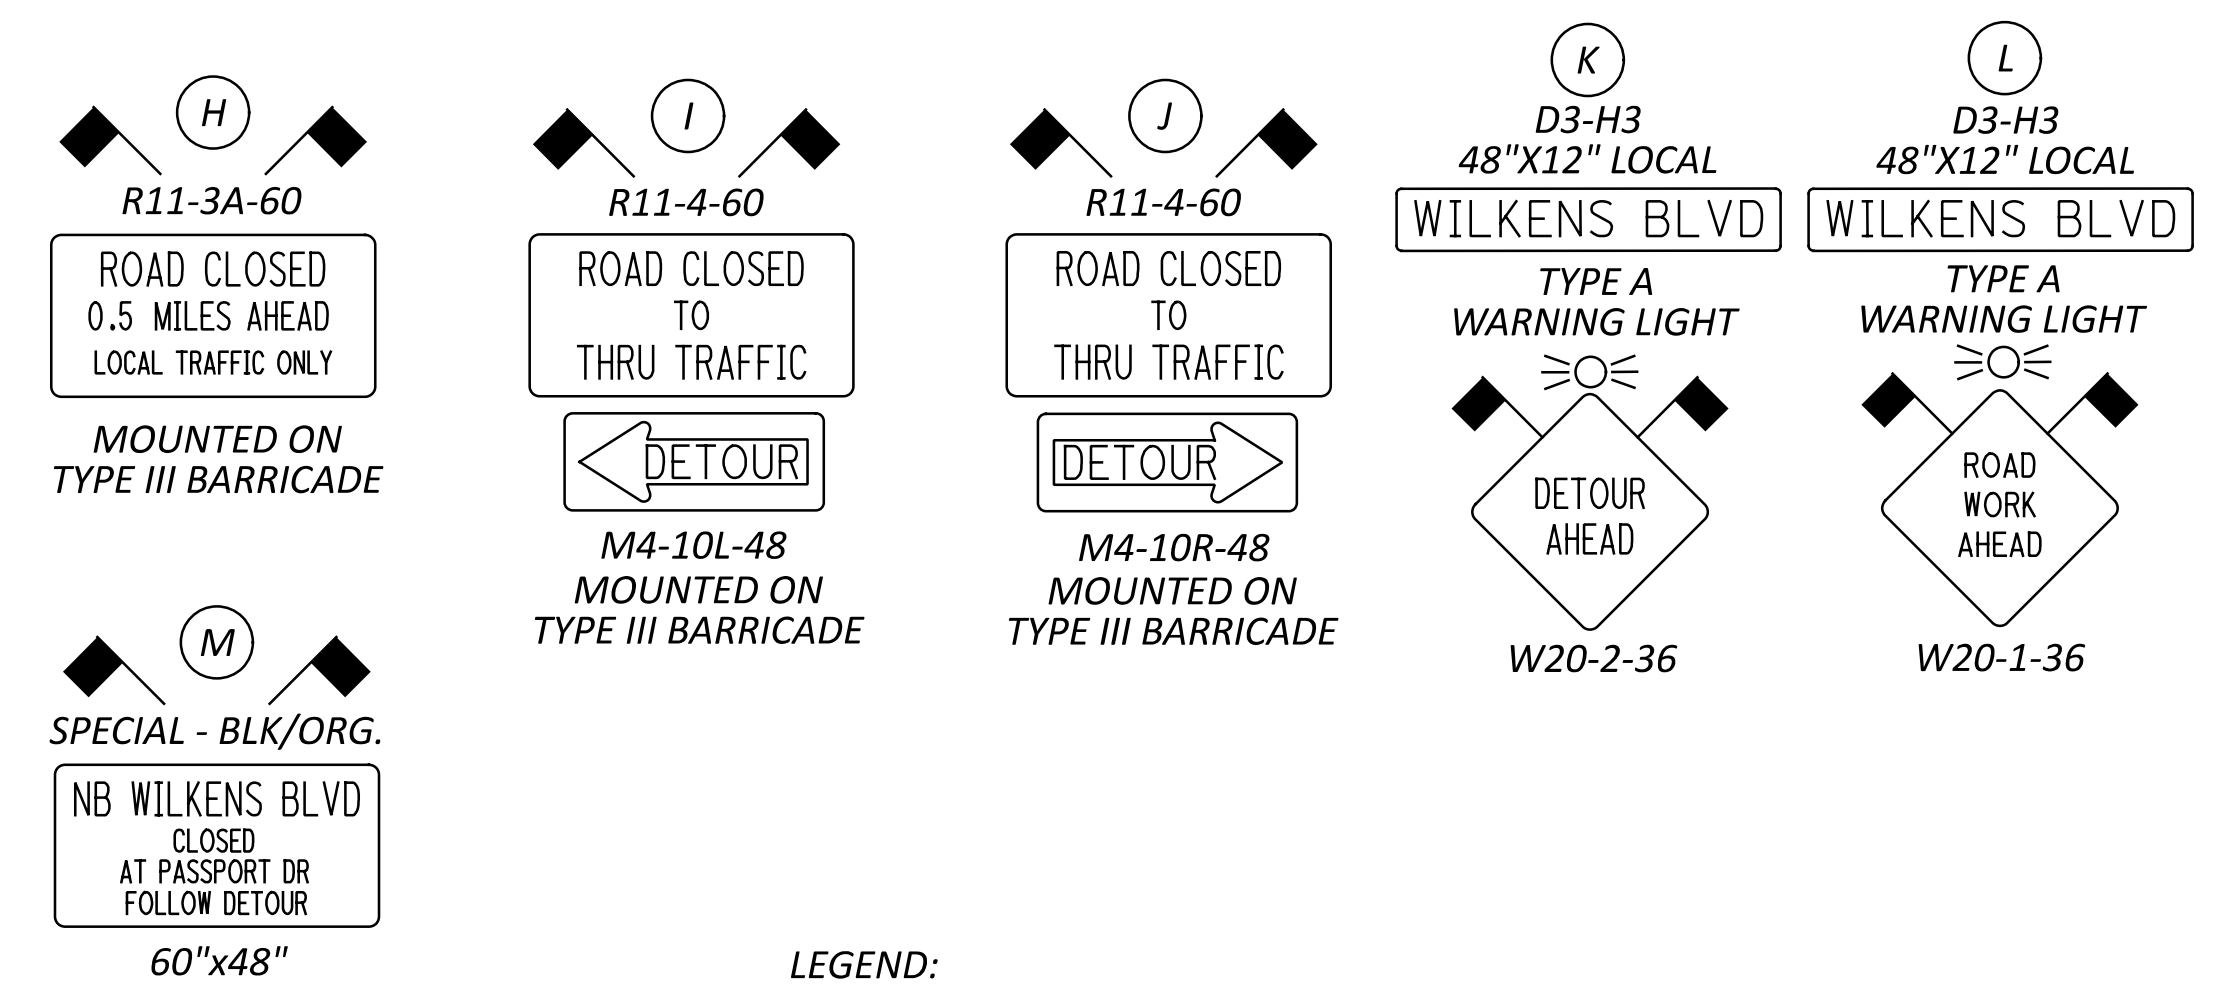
H

R11-3A-60

ROAD CLOSED
0.5 MILES AHEAD
LOCAL TRAFFIC ONLY

MOUNTED ON
TYPE III BARRICADE

I

R11-4-60

ROAD CLOSED
TO
THRU TRAFFIC

DETOUR

M4-10L-48
MOUNTED ON
TYPE III BARRICADE

J

R11-4-60

ROAD CLOSED
TO
THRU TRAFFIC

DETOUR

M4-10R-48
MOUNTED ON
TYPE III BARRICADE

K

D3-H3
48"X12" LOCAL

WILKENS BLVD

TYPE A
WARNING LIGHT

DETOUR
AHEAD

W20-2-36

L

D3-H3
48"X12" LOCAL

WILKENS BLVD

TYPE A
WARNING LIGHT

ROAD
WORK
AHEAD

W20-1-36

M

SPECIAL - BLK/ORG.

NB WILKENS BLVD
CLOSED
AT PASSPORT DR
FOLLOW DETOUR

60"x48"

LEGEND: